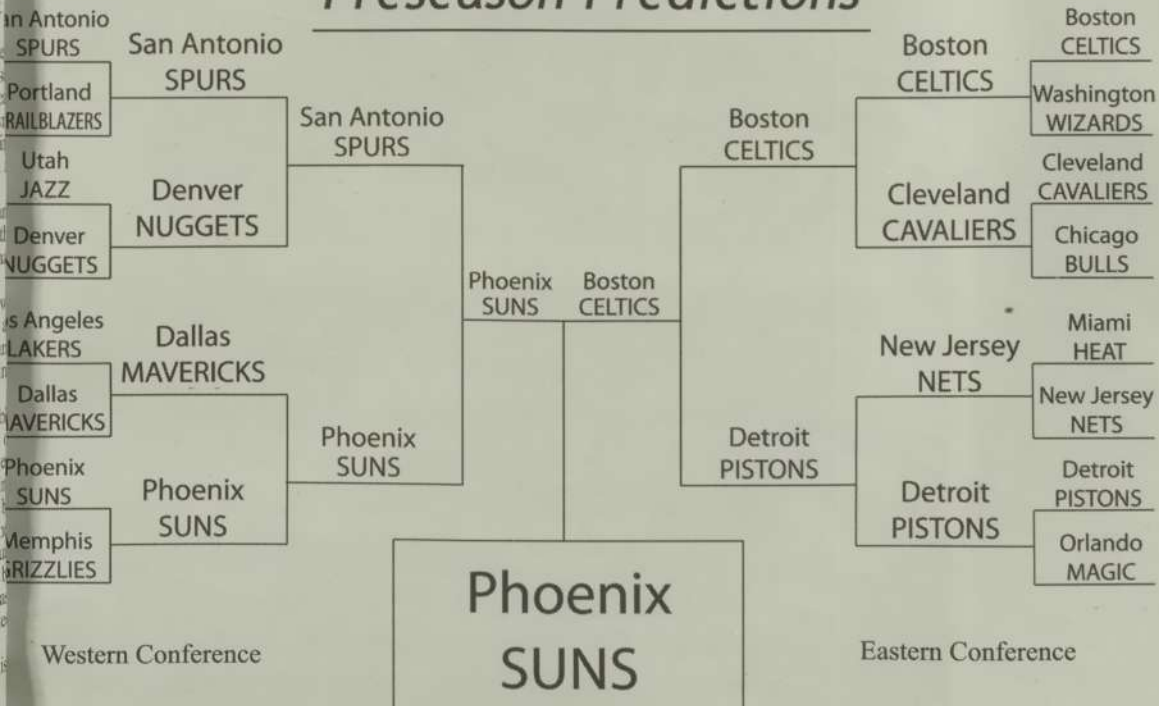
Preseason Predictions

an Antonio SPURS

Portland RAILBLAZERS

Utah JAZZ

Denver NUGGETS

s Angeles LAKERS

Dallas AVERICKS

Phoenix SUNS

Memphis RIZZLIES

San Antonio SPURS

Denver NUGGETS

Dallas MAVERICKS

Phoenix SUNS

San Antonio SPURS

Phoenix SUNS

Phoenix SUNS

Boston CELTICS

Boston CELTICS

Detroit PISTONS

Boston CELTICS

Cleveland CAVALIERS

New Jersey NETS

Detroit PISTONS

Boston CELTICS

Washington WIZARDS

Cleveland CAVALIERS

Chicago BULLS

Miami HEAT

New Jersey NETS

Detroit PISTONS

Orlando MAGIC

Phoenix SUNS

Western Conference

Eastern Conference